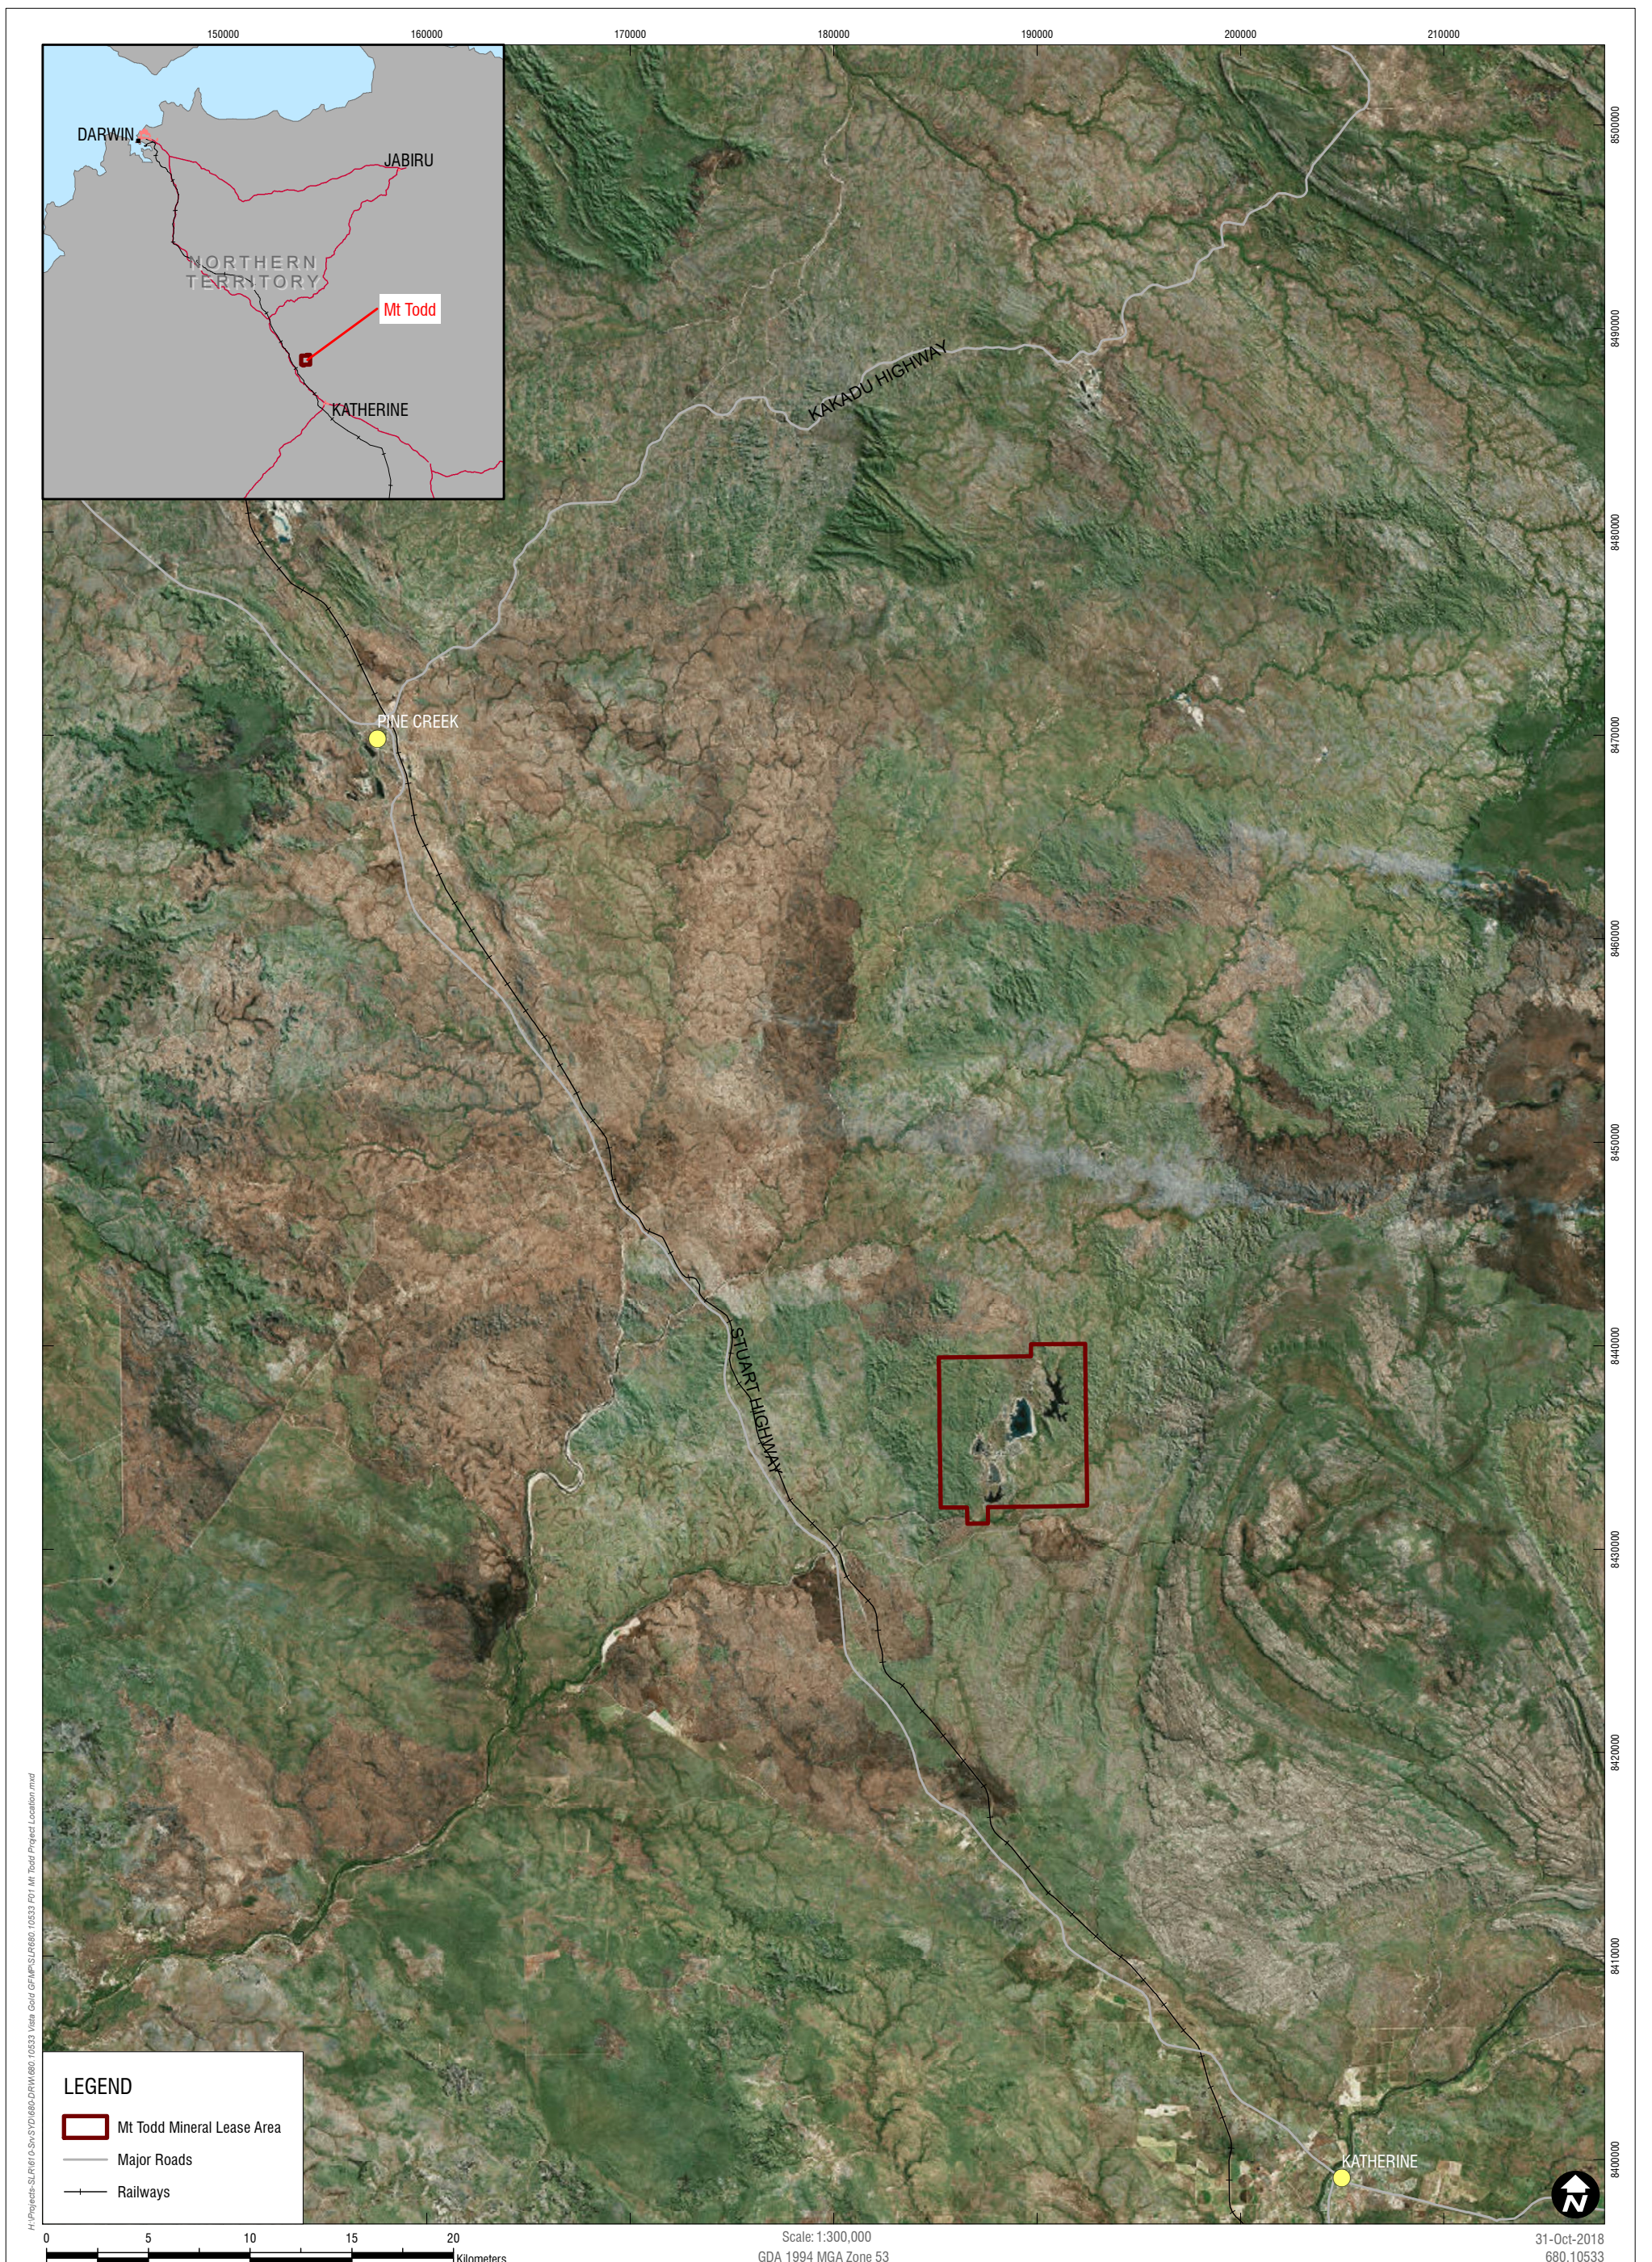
150000
160000
170000
180000
190000
200000
210000

8500000
8490000
8480000
8470000
8460000
8450000
8440000
8430000
8420000
8410000
8400000

DARWIN
JABIRU
NORTHERN TERRITORY
Mt Todd
KATHERINE

KAKADU HIGHWAY
PINE CREEK
STUART HIGHWAY
KATHERINE

LEGEND
Mt Todd Mineral Lease Area
Major Roads
Railways

0 5 10 15 20
Kilometers

Scale: 1:300,000
GDA 1994 MGA Zone 53

31-Oct-2018
680.10533

H:\Projects-SLR\610-SrvSYD\680-DRW\680.10533 Vista Gold GP\06-SLR\680.10533 R01 Mt Todd Project Location.mxd